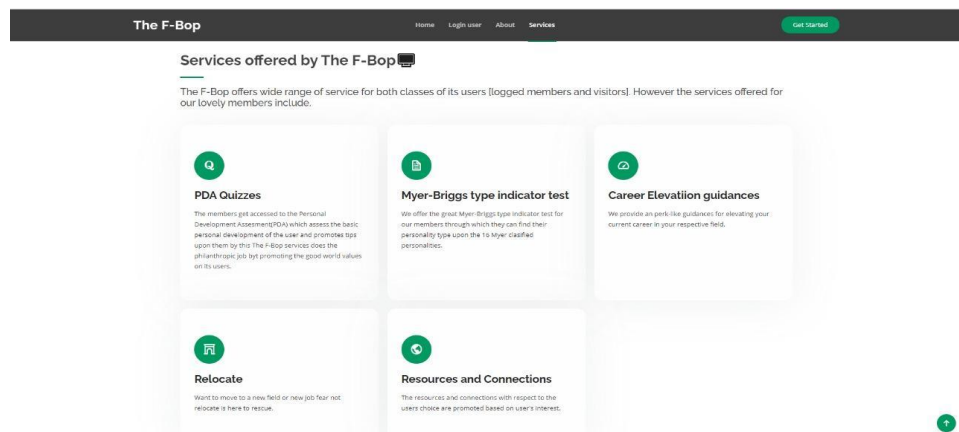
The F-Bop

Home Login user About Services

Get Started

Services offered by The F-Bop

The F-Bop offers wide range of service for both classes of its users [logged members and visitors]. However the services offered for our lovely members include.

PDA Quizzes

The members get accessed to the Personal Development Assesment(PDA) which assess the basic personal development of the user and promotes tips upon them by this The F-Bop services does the philanthropic job byt promoting the good world values on its users.

Myer-Briggs type indicator test

We offer the great Myer-Briggs type indicator test for our members through which they can find their personality type upon the 16 Myer clasified personalities.

Career Elevatiion guidances

We provide an perk-like guidances for elevating your current career in your respective field.

Relocate

Want to move to a new field or new job fear not relocate is here to rescue.

Resources and Connections

The resources and connections with respect to the users choice are promoted based on user's interest.